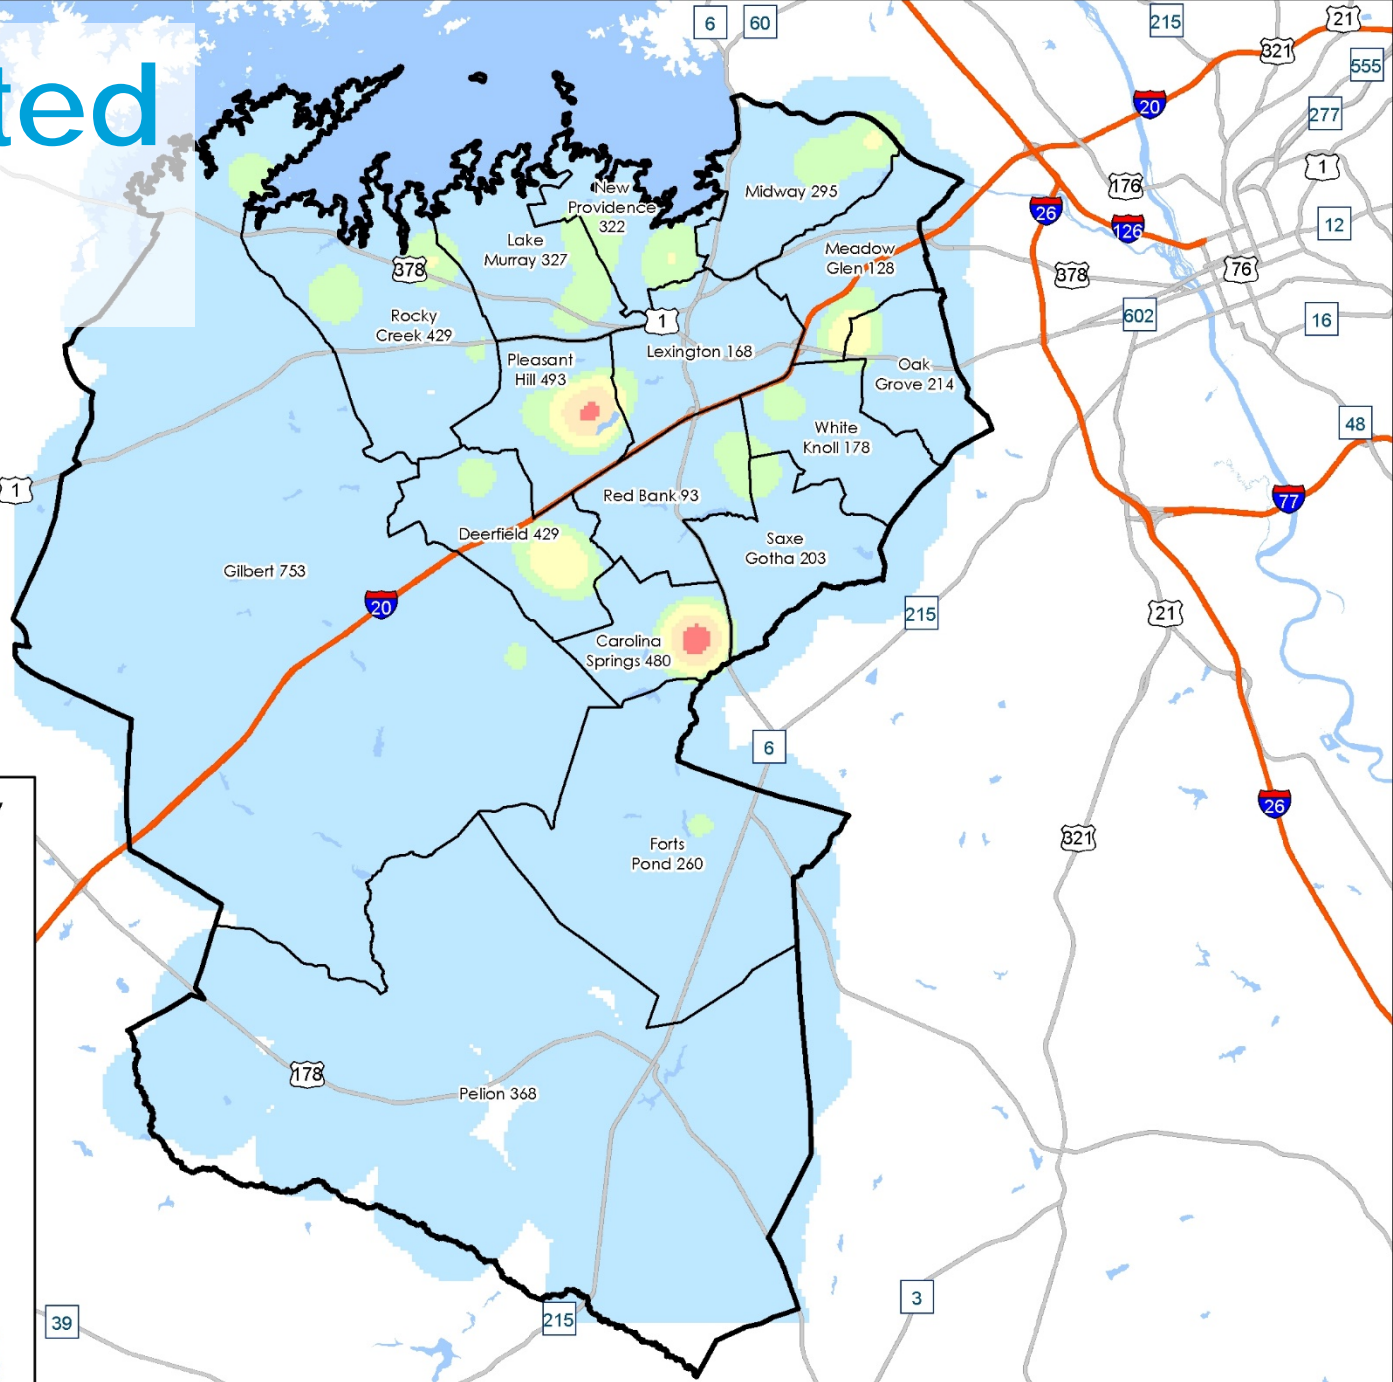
ted

6
60
215
21
321
555
20
277
176
1
26
126
12
378
76
602
16
48
77
1
21
26
321
215
6
3
39
215
178
378
1
20

New Providence 322
Midway 295
Lake Murray 327
Meadow Glen 128
Rocky Creek 429
Pleasant Hill 493
Lexington 168
Oak Grove 214
White Knoll 178
Red Bank 93
Deerfield 429
Saxe Gotha 203
Gilbert 753
Carolina Springs 480
Forts Pond 260
Pelion 368